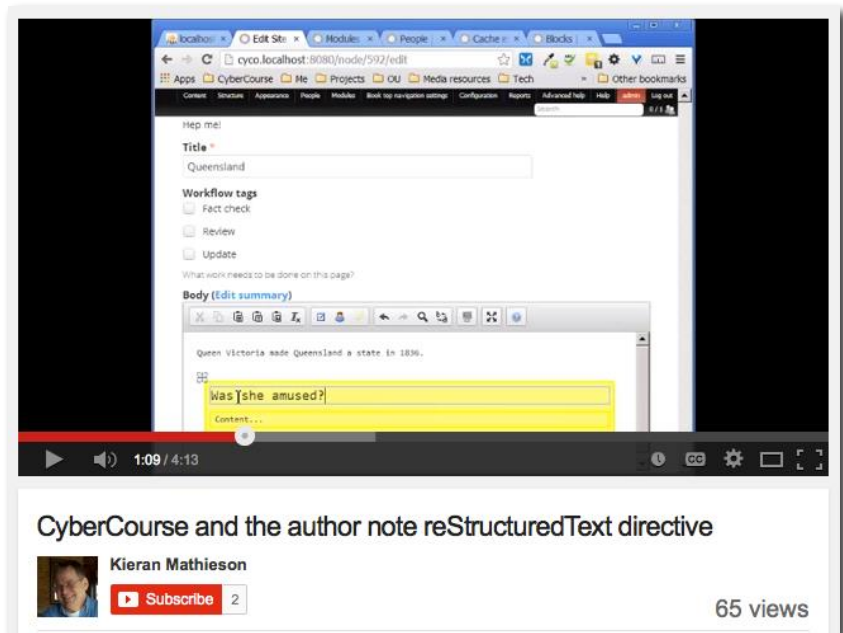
localhost × Edit Site × Modules × People × Cache × Blocks ×

cyco.localhost:8080/node/592/edit

Apps CyberCourse Me Projects OU Media resources Tech » Other bookmarks

Content Structure Appearance People Modules Book top navigation settings Configuration Reports Advanced help Help admin Log out

Search

Hep me!

Title *

Queensland

Workflow tags

Fact check

Review

Update

What work needs to be done on this page?

Body (Edit summary)

Queen Victoria made Queensland a state in 1836.

Was she amused?

Content...

1:09 / 4:13

CyberCourse and the author note reStructuredText directive

Kieran Mathieson

Subscribe 2

65 views